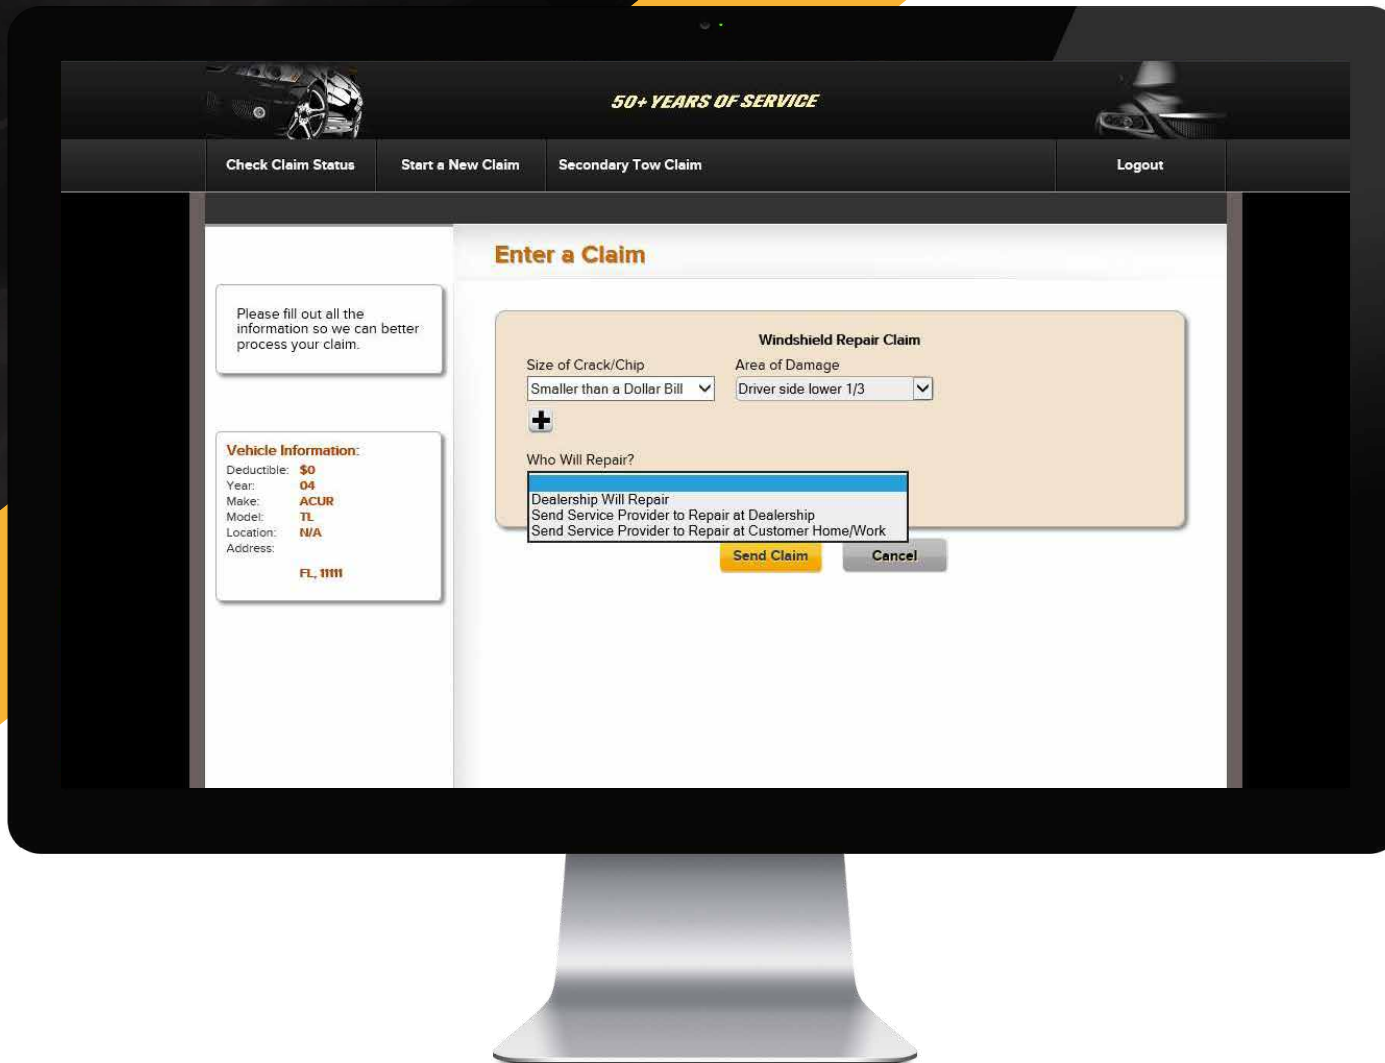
50+ YEARS OF SERVICE

Check Claim Status

Start a New Claim

Secondary Tow Claim

Logout

Enter a Claim

Please fill out all the information so we can better process your claim.

Vehicle Information:

Deductible: $0
Year: 04
Make: ACUR
Model: TL
Location: N/A
Address:
FL, 11111

Windshield Repair Claim

Size of Crack/Chip
Smaller than a Dollar Bill

Area of Damage
Driver side lower 1/3

+

Who Will Repair?

Dealership Will Repair
Send Service Provider to Repair at Dealership
Send Service Provider to Repair at Customer Home/Work

Send Claim

Cancel